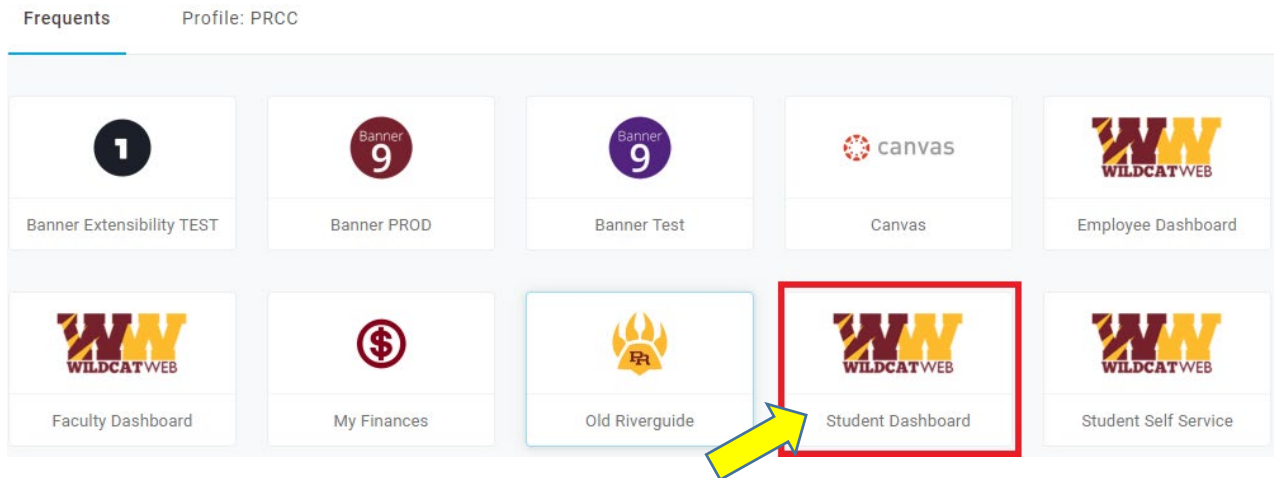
Frequents

Profile: PRCC

1

Banner Extensibility TEST

Banner 9

Banner PROD

Banner 9

Banner Test

canvas

Canvas

WILDCATWEB

Employee Dashboard

WILDCATWEB

Faculty Dashboard

$

My Finances

PR

Old Riverguide

WILDCATWEB

Student Dashboard

WILDCATWEB

Student Self Service